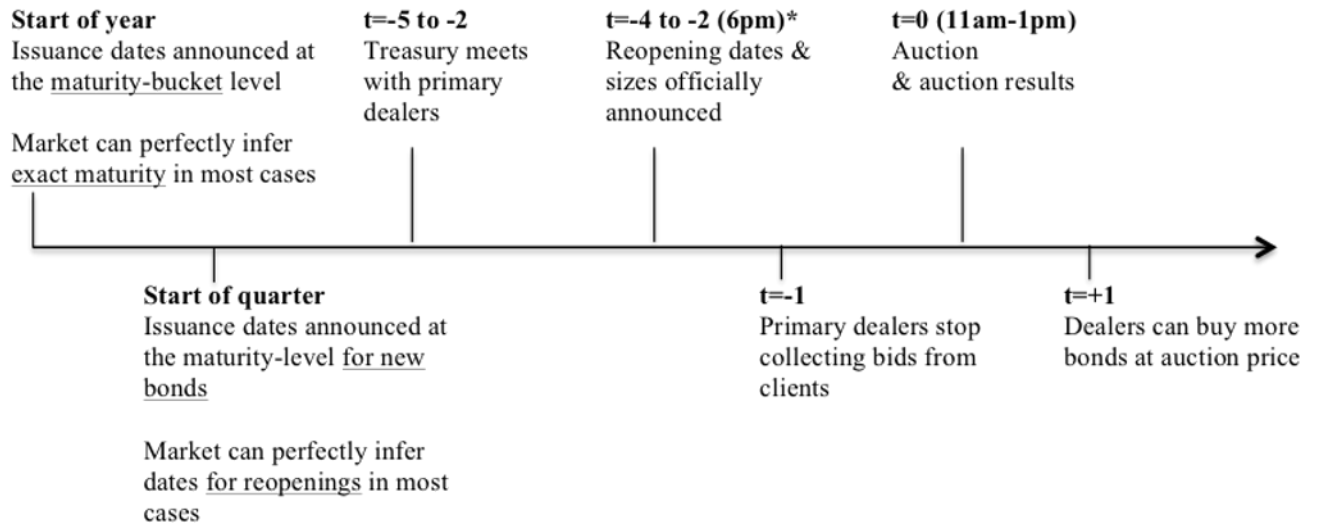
**Start of year**
Issuance dates announced at the maturity-bucket level

Market can perfectly infer exact maturity in most cases

**t=-5 to -2**
Treasury meets with primary dealers

**t=-4 to -2 (6pm)***
Reopening dates & sizes officially announced

**t=0 (11am-1pm)**
Auction & auction results

**Start of quarter**
Issuance dates announced at the maturity-level for new bonds

Market can perfectly infer dates for reopenings in most cases

**t=-1**
Primary dealers stop collecting bids from clients

**t=+1**
Dealers can buy more bonds at auction price